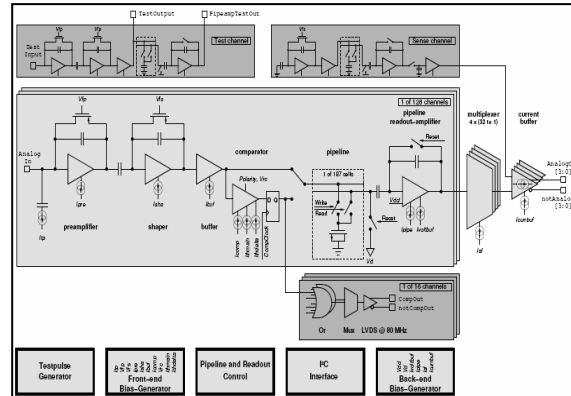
TestOutput
PipeampTestOut
Vfp
Vfs
Test Input
Test channel
Sense channel
1 of 128 channels
Vfp
Vfs
pipeline readout-amplifier
multiplexer 4 x (32 to 1)
current buffer
Analog In
comparator
pipeline
Reset
Polarity, Vrc
1 of 187 cells
Vdd
AnalogO [3:0]
notAnalo [3:0]
Ipre
Ishs
Ibuf
Write
Read
Reset
Ipipe
Isoftbuf
Icurrbuf
Iip
preamplifier
shaper
buffer
Icomp
Ithmain
Ithdelta
CompClock
D
Q
Vd
Isf
1 of 16 channels
CompOut
notCompOut
Or
Mux
LVDS @ 80 MHz
Testpulse Generator
Iip Vfp Vfs Ipre Ishs Ibuf Icomp Vrc Ithmain Ithdelta
Front-end Bias-Generator
Pipeline and Readout Control
I²C Interface
Vdd Vd Isf Ipipe Isoftbuf Icurrbuf
Back-end Bias-Generator